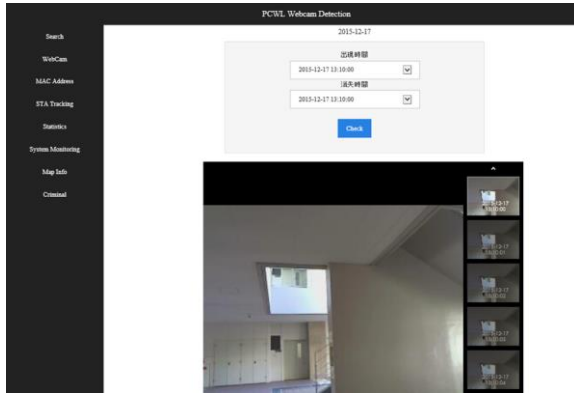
PCWL Webcam Detection

Search

WebCam

MAC Address

STA Tracking

Statistics

System Monitoring

Map Info

Criminal

2015-12-17

出現時間

2015-12-17 13:10:00

消失時間

2015-12-17 13:10:00

Check

2015-12-17 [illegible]

2015-12-17 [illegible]

2015-12-17 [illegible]

2015-12-17 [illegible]

2015-12-17 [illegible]